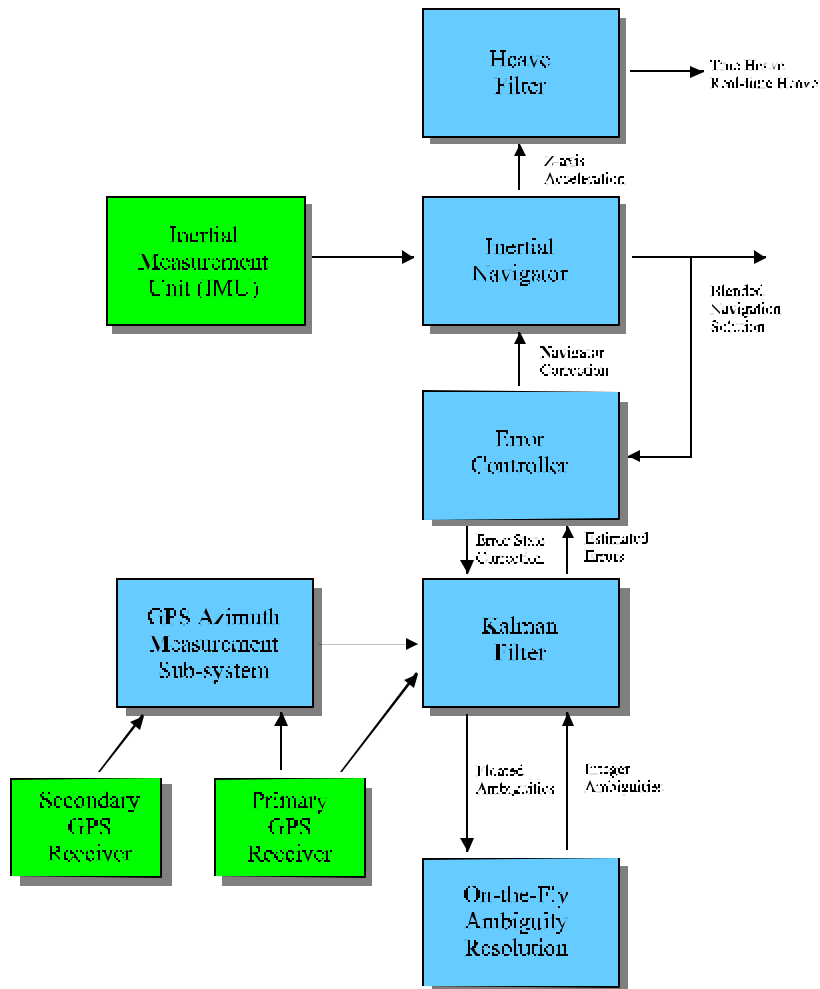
Heave Filter

True Heave Real-time Heave

Z-axis Acceleration

Inertial Measurement Unit (IMU)

Inertial Navigator

Blended Navigation Solution

Navigator Correction

Error Controller

Error State Correction

Estimated Errors

GPS Azimuth Measurement Sub-system

Kalman Filter

Floated Ambiguities

Integer Ambiguities

Secondary GPS Receiver

Primary GPS Receiver

On-the-Fly Ambiguity Resolution